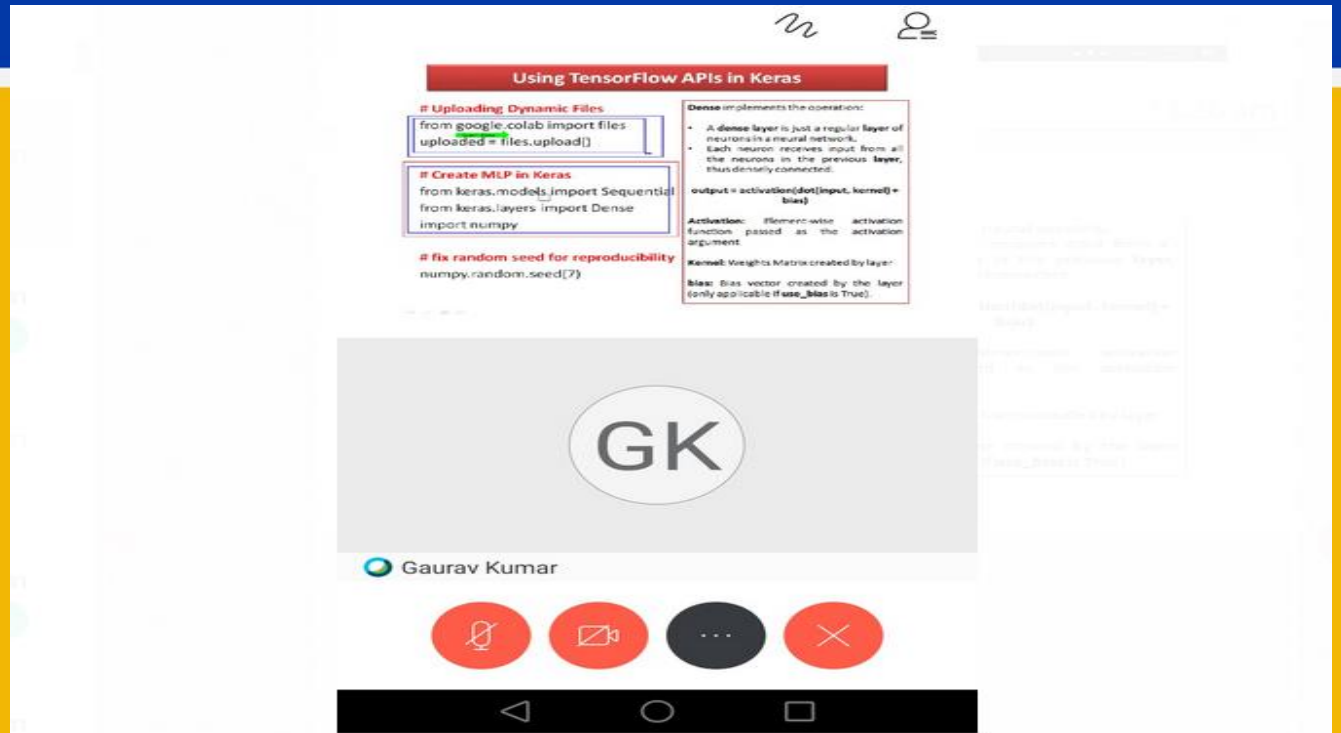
Using TensorFlow APIs in Keras

# Uploading Dynamic Files
from google.colab import files
uploaded = files.upload()

# Create MLP in Keras
from keras.models import Sequential
from keras.layers import Dense
import numpy

# fix random seed for reproducibility
numpy.random.seed(7)

Dense implements the operation:

- A dense layer is just a regular layer of neurons in a neural network.
- Each neuron receives input from all the neurons in the previous layer, thus densely connected.

output = activation(dot(input, kernel) + bias)

Activation: Element-wise activation function passed as the activation argument

Kernel: Weights Matrix created by layer

bias: Bias vector created by the layer (only applicable if use_bias is True).

GK

Gaurav Kumar